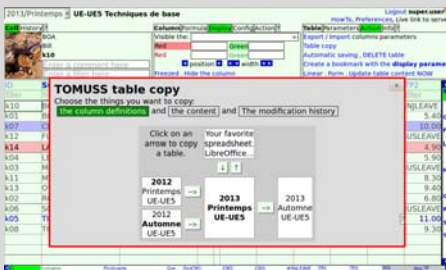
2013/Printemps UE-UE5 Techniques de base

Logout super.user
HowTo, Preferences, Link to serve

Cell History

BOA
Bill
k10

Column Formula Display Config Action

Visible the:
Red
Red
Green
Green
position width
Preceed Hide the column

Table Parameters Action Info

Export / import columns parameters
Table copy
Automatic saving , DELETE table
Create a bookmark with the display parame
Linear , Form , Update table content NOW

TOMUSS table copy

Choose the things you want to copy: the column definitions and the content and The modification history

Click on an arrow to copy a table.

Your favorite spreadsheet. LibreOffice...

2012 Printemps UE-UE5

2012 Automne UE-UE5

2013 Printemps UE-UE5

2013 Automne UE-UE5

k07
k12
k14
k03
k04
k13
k08
k05
k02

JUSTIFIE
5
10.00
USLEAVE
4.90
5.90
8.30
9.40
6.80
USLEAVE
11.00
9.30